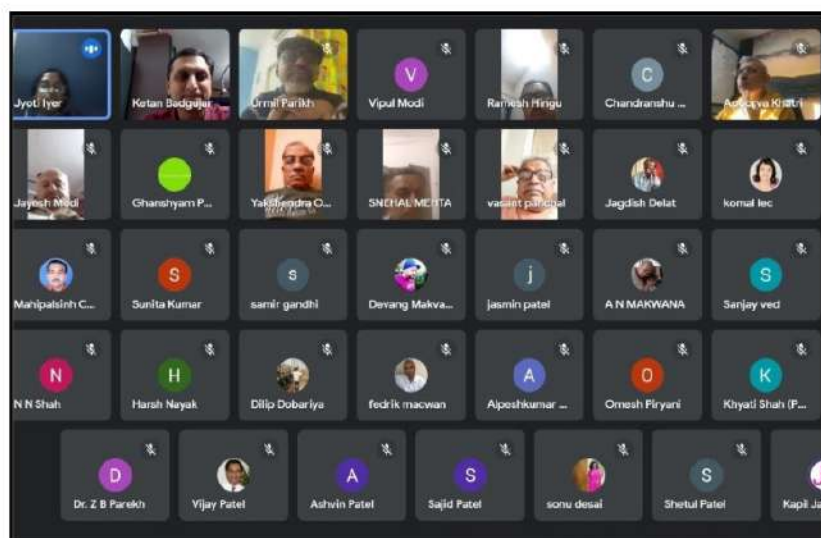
Jyoti Iyer
Ketan Badgujar
Urmil Parikh
V
Vipul Modi
Ramesh Hingu
C
Chandranshu ...
Ashopya Khatri

Jayesh Modi
Ghanshyam P...
Yakshendra O...
SNEHAL MEHTA
vasant panchal
Jagdish Delat
komal lec

Mahipalsinh C...
S
Sunita Kumar
s
samir gandhi
Devang Makva...
j
jasmin patel
A N MAKWANA
S
Sanjay ved

N
N N Shah
H
Harsh Nayak
Dilip Dobariya
fedrik macwan
A
Alpeshkumar ...
O
Omesh Piryani
K
Khyati Shah (P...

D
Dr. Z B Parekh
Vijay Patel
A
Ashvin Patel
S
Sajid Patel
sonu desai
S
Shetul Patel
Kapil Ja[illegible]